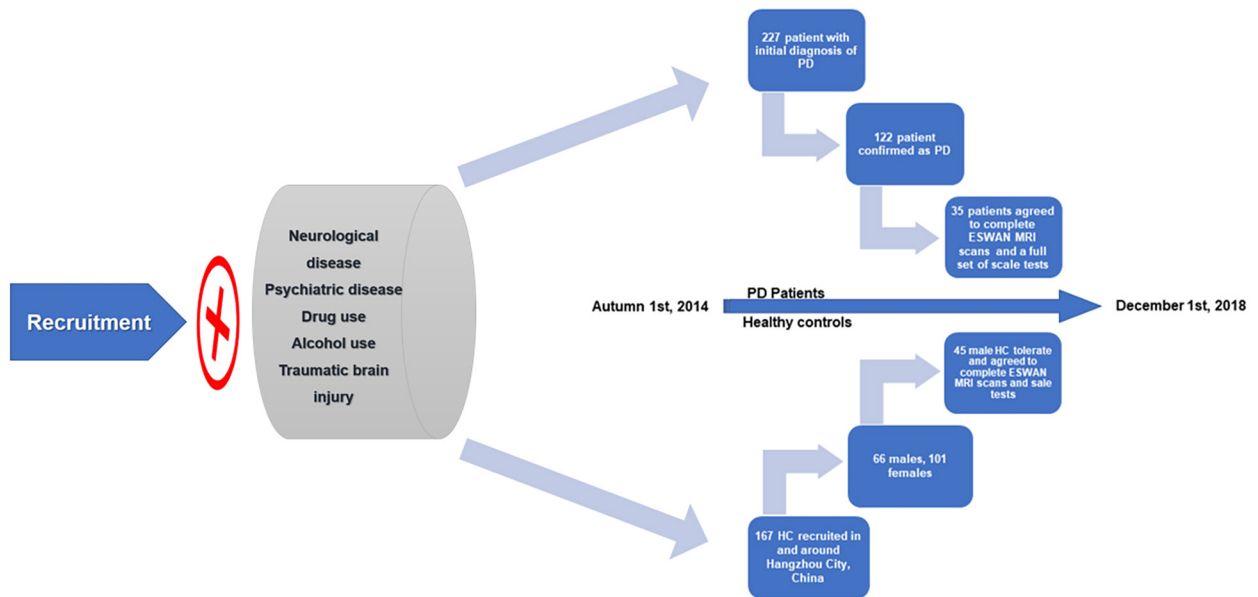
Recruitment

Neurological disease
Psychiatric disease
Drug use
Alcohol use
Traumatic brain injury

227 patient with initial diagnosis of PD

122 patient confirmed as PD

35 patients agreed to complete ESWAN MRI scans and a full set of scale tests

Autumn 1st, 2014

PD Patients

Healthy controls

December 1st, 2018

45 male HC tolerate and agreed to complete ESWAN MRI scans and sale tests

66 males, 101 females

167 HC recruited in and around Hangzhou City, China